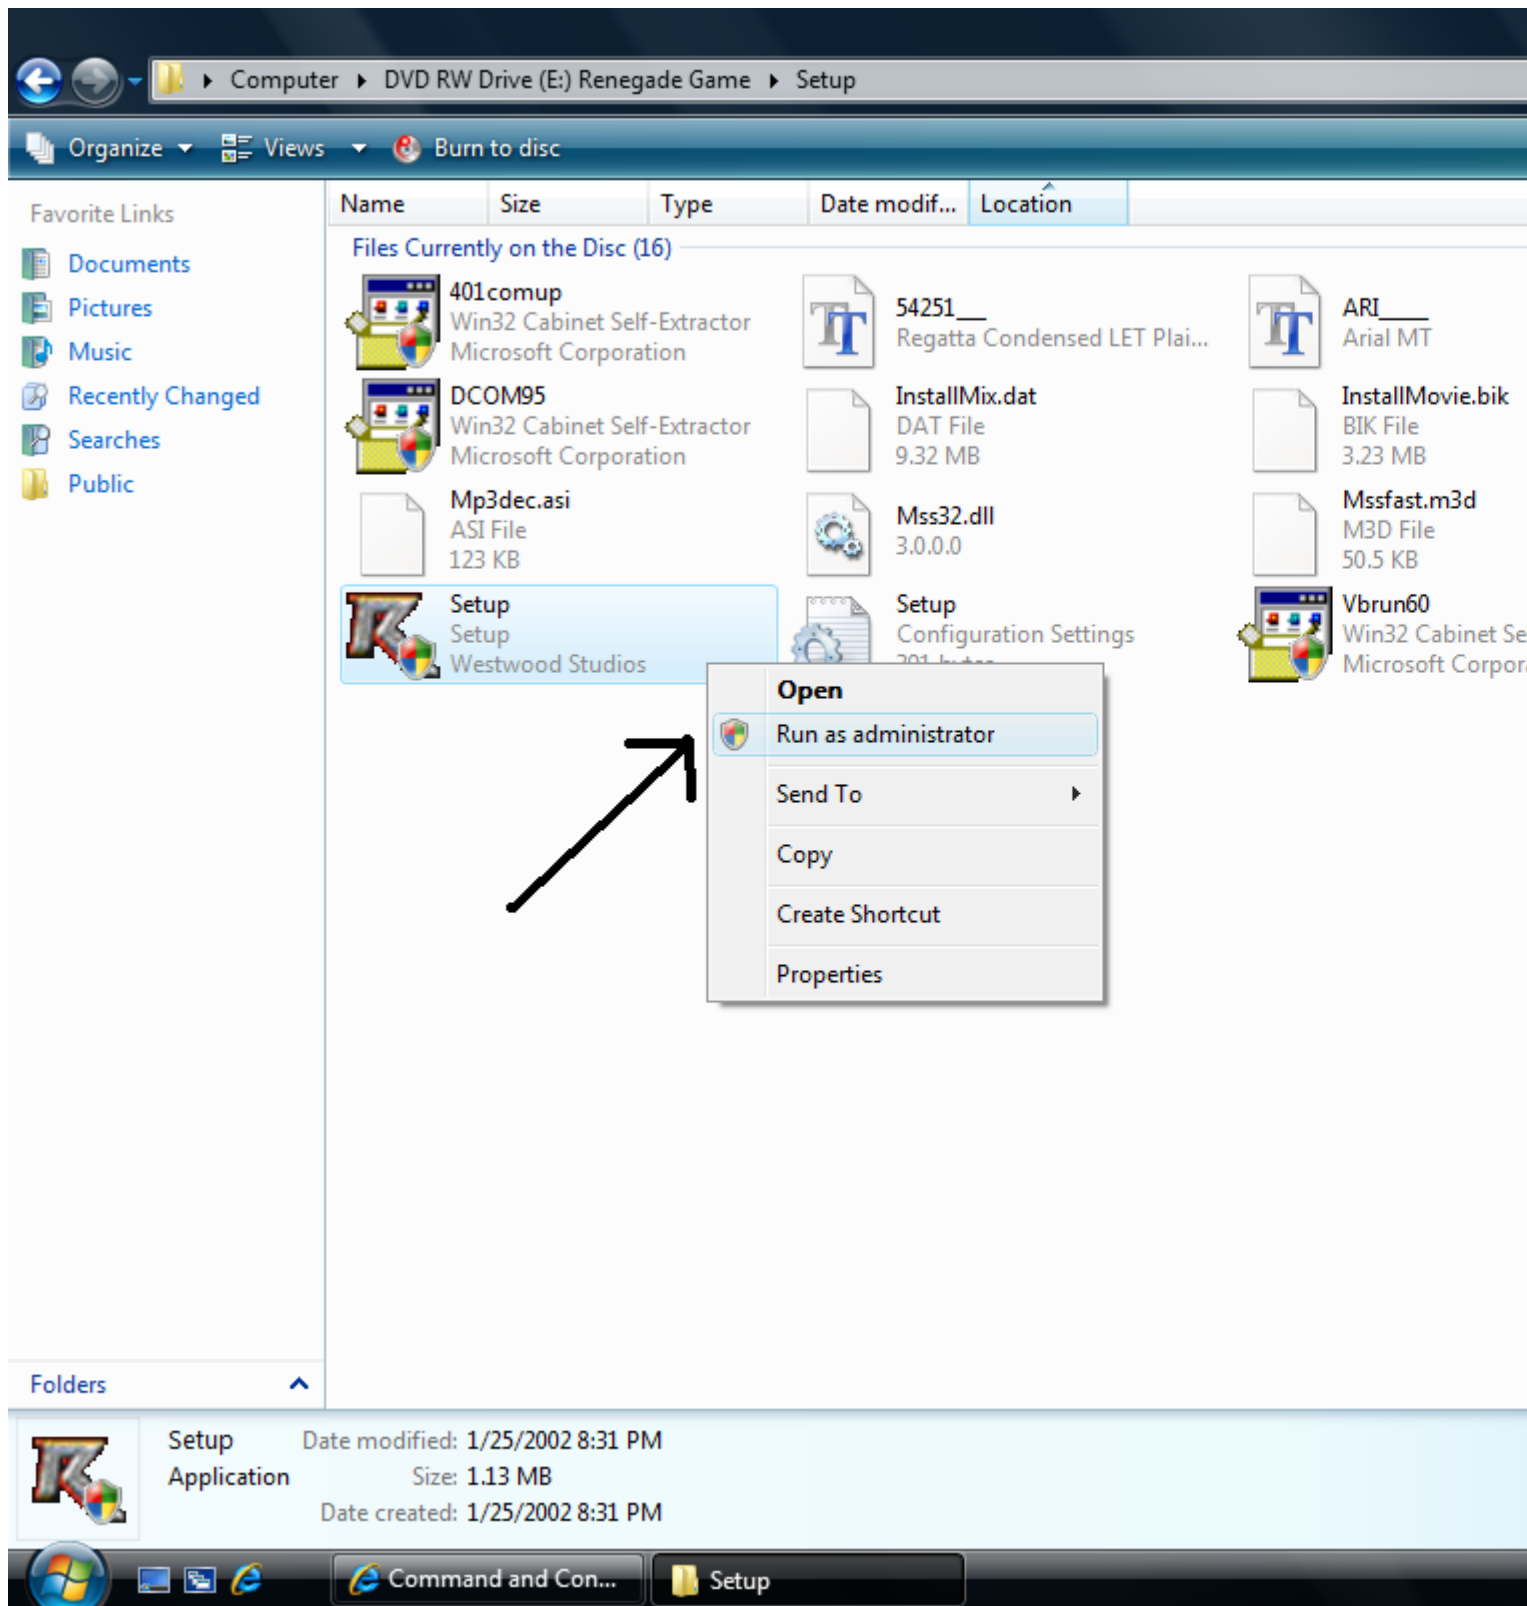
Computer ▸ DVD RW Drive (E:) Renegade Game ▸ Setup

Organize ▾ Views ▾ Burn to disc

Favorite Links
Documents
Pictures
Music
Recently Changed
Searches
Public

Name | Size | Type | Date modif... | Location

Files Currently on the Disc (16)

401comup
Win32 Cabinet Self-Extractor
Microsoft Corporation

54251__
Regatta Condensed LET Plai...

ARI___
Arial MT

DCOM95
Win32 Cabinet Self-Extractor
Microsoft Corporation

InstallMix.dat
DAT File
9.32 MB

InstallMovie.bik
BIK File
3.23 MB

Mp3dec.asi
ASI File
123 KB

Mss32.dll
3.0.0.0

Mssfast.m3d
M3D File
50.5 KB

Setup
Setup
Westwood Studios

Setup
Configuration Settings
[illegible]

Vbrun60
Win32 Cabinet Se
Microsoft Corpor

Open
Run as administrator
Send To
Copy
Create Shortcut
Properties

Folders

Setup
Application
Date modified: 1/25/2002 8:31 PM
Size: 1.13 MB
Date created: 1/25/2002 8:31 PM

Command and Con...
Setup